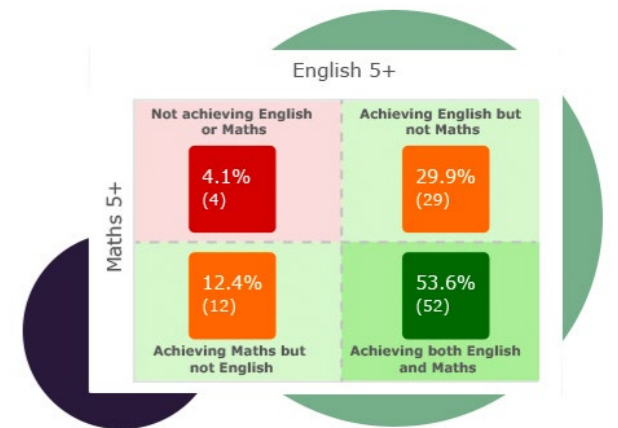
English 5+

Maths 5+

| Not achieving English or Maths 4.1% (4) | Achieving English but not Maths 29.9% (29) |
|---|---|
| 12.4% (12) Achieving Maths but not English | 53.6% (52) Achieving both English and Maths |